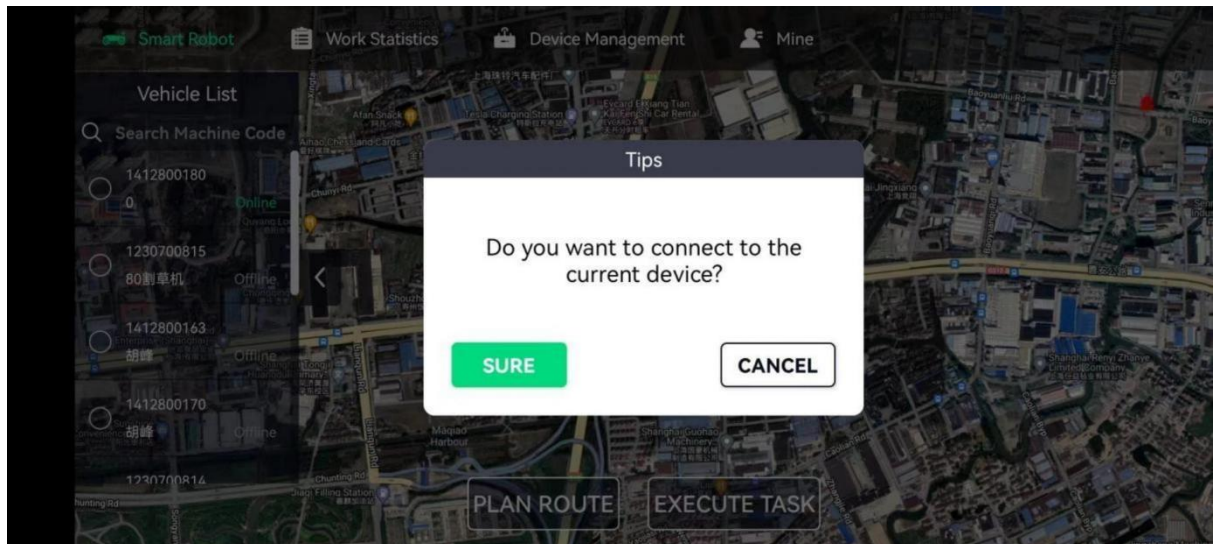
Smart Robot
Work Statistics
Device Management
Mine

Vehicle List
Search Machine Code

14128001800
Online

1230700815
80割草机
Offline

1412800163
胡峰
Offline

1412800170
胡峰
Offline

1230700814

Tips

Do you want to connect to the current device?

SURE
CANCEL

PLAN ROUTE
EXECUTE TASK